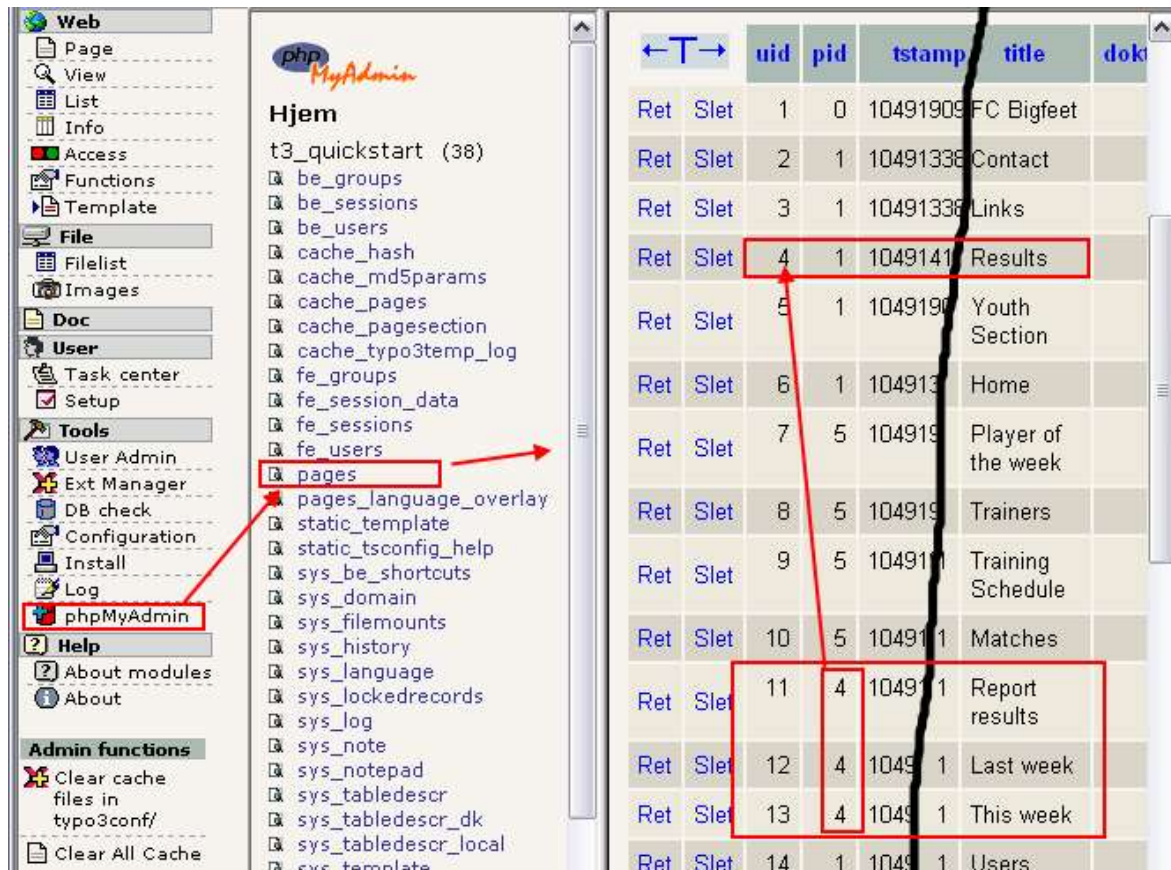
Web
Page
View
List
Info
Access
Functions
Template
File
Filelist
Images
Doc
User
Task center
Setup
Tools
User Admin
Ext Manager
DB check
Configuration
Install
Log
phpMyAdmin
Help
About modules
About

Admin functions
Clear cache files in typo3conf/
Clear All Cache

phpMyAdmin
Hjem
t3_quickstart (38)
be_groups
be_sessions
be_users
cache_hash
cache_md5params
cache_pages
cache_pagesection
cache_typo3temp_log
fe_groups
fe_session_data
fe_sessions
fe_users
pages
pages_language_overlay
static_template
static_tsconfig_help
sys_be_shortcuts
sys_domain
sys_filemounts
sys_history
sys_language
sys_lockedrecords
sys_log
sys_note
sys_notepad
sys_tabledescr
sys_tabledescr_dk
sys_tabledescr_local
sys_template

| ←T→ | | uid | pid | tstamp | title | dokt |
|---|---|---|---|---|---|---|
| Ret | Slet | 1 | 0 | 10491909 | FC Bigfeet | |
| Ret | Slet | 2 | 1 | 10491338 | Contact | |
| Ret | Slet | 3 | 1 | 10491338 | Links | |
| Ret | Slet | 4 | 1 | 1049141 | Results | |
| Ret | Slet | 5 | 1 | 1049190 | Youth Section | |
| Ret | Slet | 6 | 1 | 104913 | Home | |
| Ret | Slet | 7 | 5 | 104919 | Player of the week | |
| Ret | Slet | 8 | 5 | 104919 | Trainers | |
| Ret | Slet | 9 | 5 | 10491 | Training Schedule | |
| Ret | Slet | 10 | 5 | 10491 1 | Matches | |
| Ret | Slet | 11 | 4 | 10491 1 | Report results | |
| Ret | Slet | 12 | 4 | 1049 1 | Last week | |
| Ret | Slet | 13 | 4 | 1049 1 | This week | |
| Ret | Slet | 14 | 1 | 1049 1 | Users | |